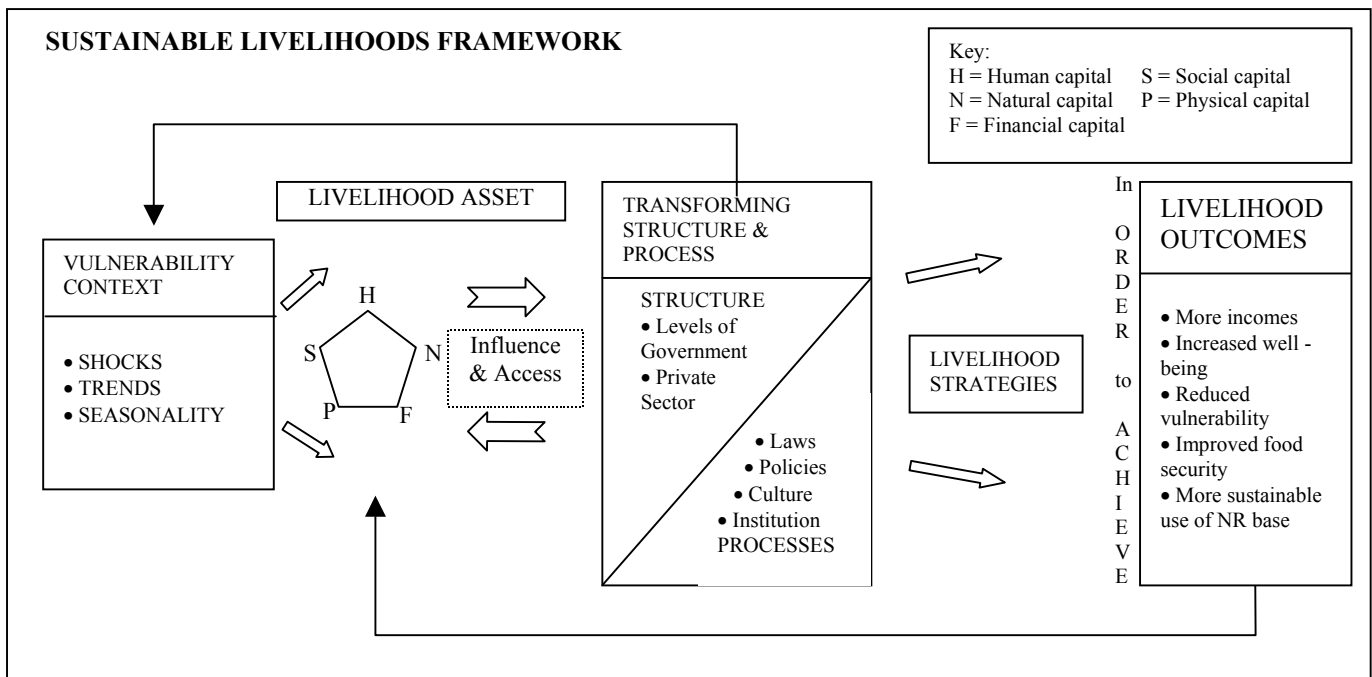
SUSTAINABLE LIVELIHOODS FRAMEWORK

Key:
H = Human capital
S = Social capital
N = Natural capital
P = Physical capital
F = Financial capital

VULNERABILITY CONTEXT

• SHOCKS
• TRENDS
• SEASONALITY

LIVELIHOOD ASSET

H
S
N
P
F

Influence & Access

TRANSFORMING STRUCTURE & PROCESS

STRUCTURE
• Levels of Government
• Private Sector

• Laws
• Policies
• Culture
• Institution
PROCESSES

LIVELIHOOD STRATEGIES

In ORDER to ACHIEVE

LIVELIHOOD OUTCOMES

• More incomes
• Increased well - being
• Reduced vulnerability
• Improved food security
• More sustainable use of NR base